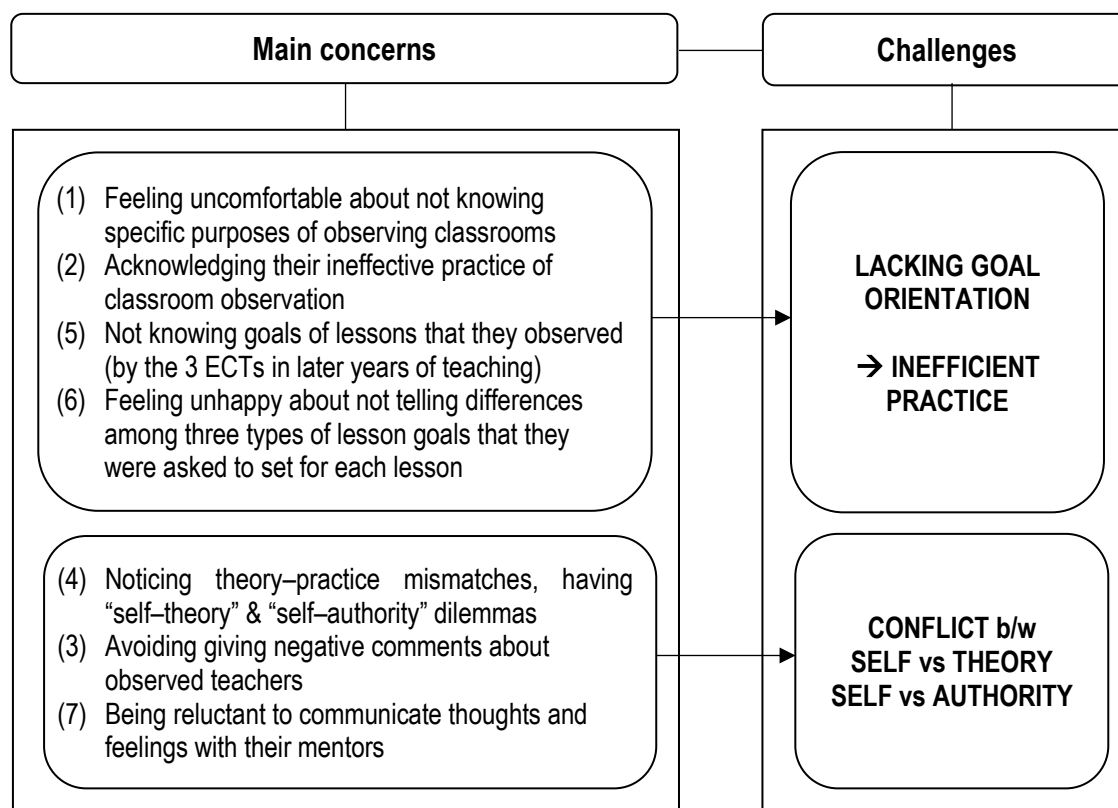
Main concerns

Challenges

(1) Feeling uncomfortable about not knowing specific purposes of observing classrooms
(2) Acknowledging their ineffective practice of classroom observation
(5) Not knowing goals of lessons that they observed (by the 3 ECTs in later years of teaching)
(6) Feeling unhappy about not telling differences among three types of lesson goals that they were asked to set for each lesson

LACKING GOAL ORIENTATION

→ INEFFICIENT PRACTICE

(4) Noticing theory–practice mismatches, having "self–theory" & "self–authority" dilemmas
(3) Avoiding giving negative comments about observed teachers
(7) Being reluctant to communicate thoughts and feelings with their mentors

CONFLICT b/w
SELF vs THEORY
SELF vs AUTHORITY